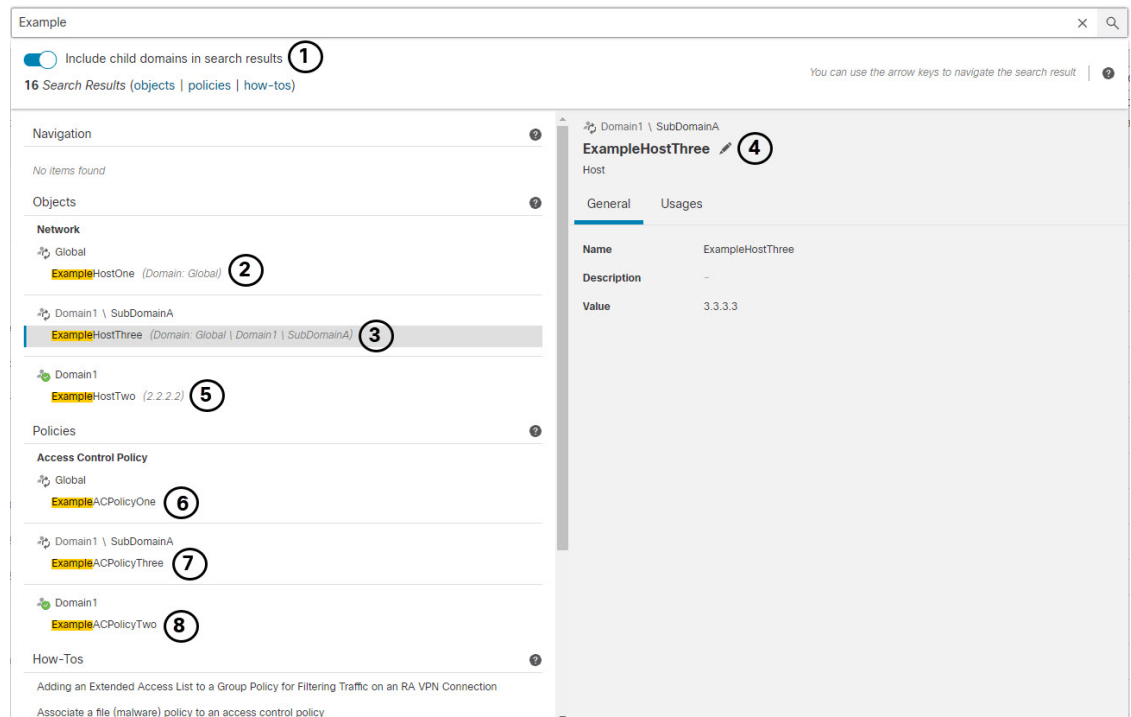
Example

Include child domains in search results 1

16 Search Results (objects | policies | how-tos)

You can use the arrow keys to navigate the search result

Navigation

No items found

Objects

Network

Global

ExampleHostOne (Domain: Global) 2

Domain1 \ SubDomainA

ExampleHostThree (Domain: Global \ Domain1 \ SubDomainA) 3

Domain1

ExampleHostTwo (2.2.2.2) 5

Policies

Access Control Policy

Global

ExampleACPolicyOne 6

Domain1 \ SubDomainA

ExampleACPolicyThree 7

Domain1

ExampleACPolicyTwo 8

How-Tos

Adding an Extended Access List to a Group Policy for Filtering Traffic on an RA VPN Connection

Associate a file (malware) policy to an access control policy

Domain1 \ SubDomainA

ExampleHostThree 4

Host

General Usages

| Name | ExampleHostThree |
|---|---|
| Description | – |
| Value | 3.3.3.3 |